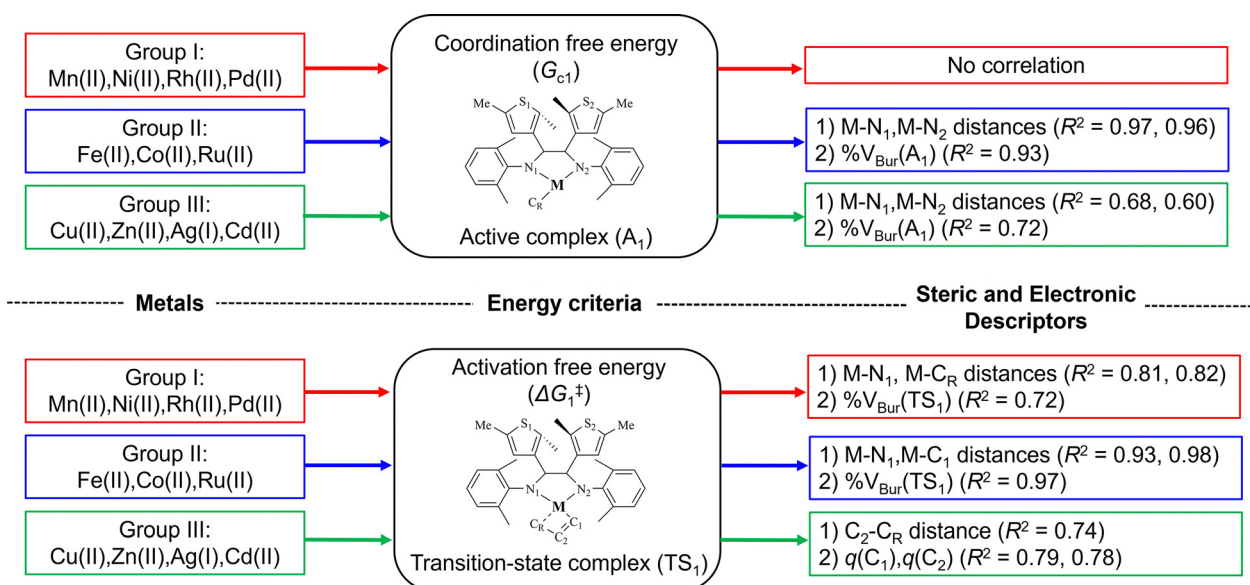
Group I:
Mn(II),Ni(II),Rh(II),Pd(II)

Coordination free energy
($G_{c1}$)

No correlation

Group II:
Fe(II),Co(II),Ru(II)

Me S$_1$ S$_2$ Me

N$_1$ M N$_2$

C$_R$

1) M-N$_1$,M-N$_2$ distances ($R^2$ = 0.97, 0.96)
2) %V$_{Bur}$(A$_1$) ($R^2$ = 0.93)

Group III:
Cu(II),Zn(II),Ag(I),Cd(II)

Active complex (A$_1$)

1) M-N$_1$,M-N$_2$ distances ($R^2$ = 0.68, 0.60)
2) %V$_{Bur}$(A$_1$) ($R^2$ = 0.72)

Metals Energy criteria Steric and Electronic Descriptors

Group I:
Mn(II),Ni(II),Rh(II),Pd(II)

Activation free energy
($\Delta G_1^‡$)

1) M-N$_1$, M-C$_R$ distances ($R^2$ = 0.81, 0.82)
2) %V$_{Bur}$(TS$_1$) ($R^2$ = 0.72)

Group II:
Fe(II),Co(II),Ru(II)

Me S$_1$ S$_2$ Me

N$_1$ M N$_2$

C$_R$ C$_1$ C$_2$

1) M-N$_1$,M-C$_1$ distances ($R^2$ = 0.93, 0.98)
2) %V$_{Bur}$(TS$_1$) ($R^2$ = 0.97)

Group III:
Cu(II),Zn(II),Ag(I),Cd(II)

Transition-state complex (TS$_1$)

1) C$_2$-C$_R$ distance ($R^2$ = 0.74)
2) $q$(C$_1$),$q$(C$_2$) ($R^2$ = 0.79, 0.78)